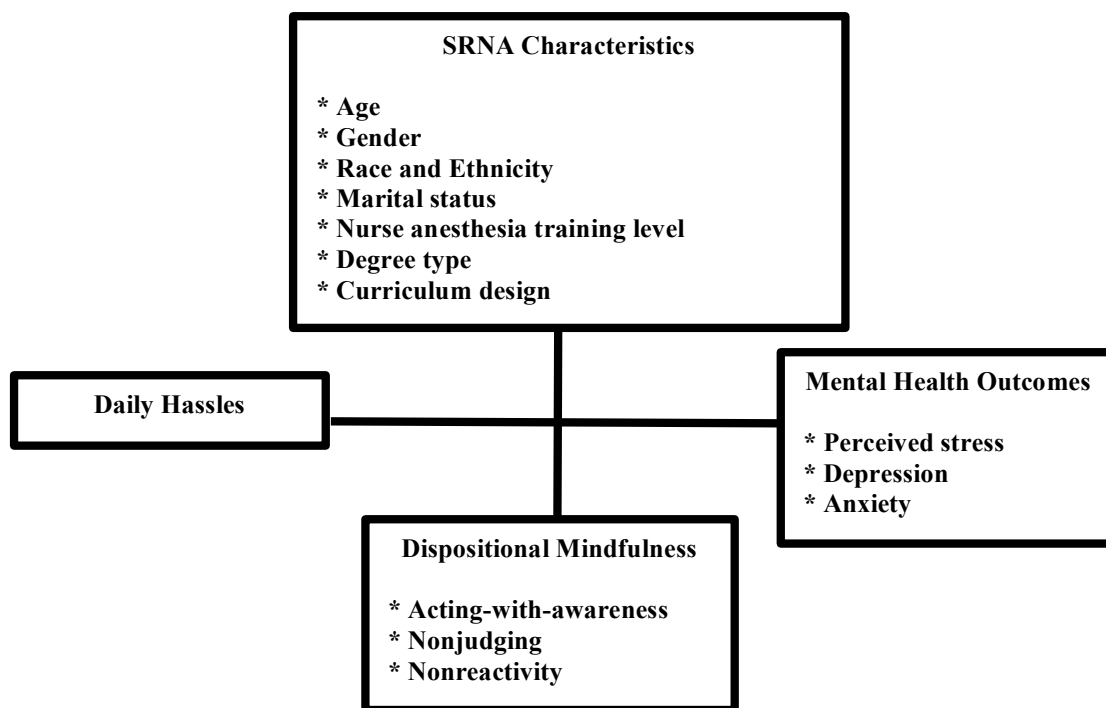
SRNA Characteristics

* Age
* Gender
* Race and Ethnicity
* Marital status
* Nurse anesthesia training level
* Degree type
* Curriculum design

Daily Hassles

Mental Health Outcomes

* Perceived stress
* Depression
* Anxiety

Dispositional Mindfulness

* Acting-with-awareness
* Nonjudging
* Nonreactivity